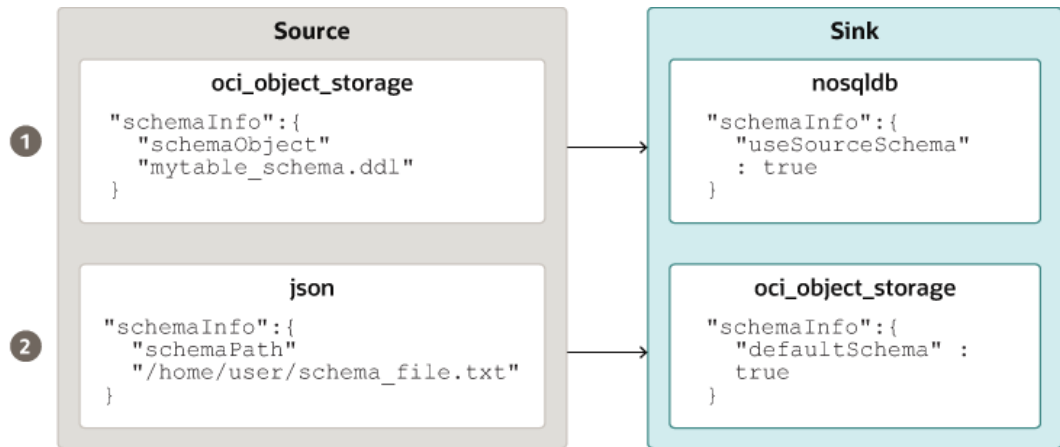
Source

1

oci_object_storage

"schemaInfo":{
"schemaObject"
"mytable_schema.ddl"
}

2

json

"schemaInfo":{
"schemaPath"
"/home/user/schema_file.txt"
}

Sink

nosqldb

"schemaInfo":{
"useSourceSchema"
: true
}

oci_object_storage

"schemaInfo":{
"defaultSchema" :
true
}